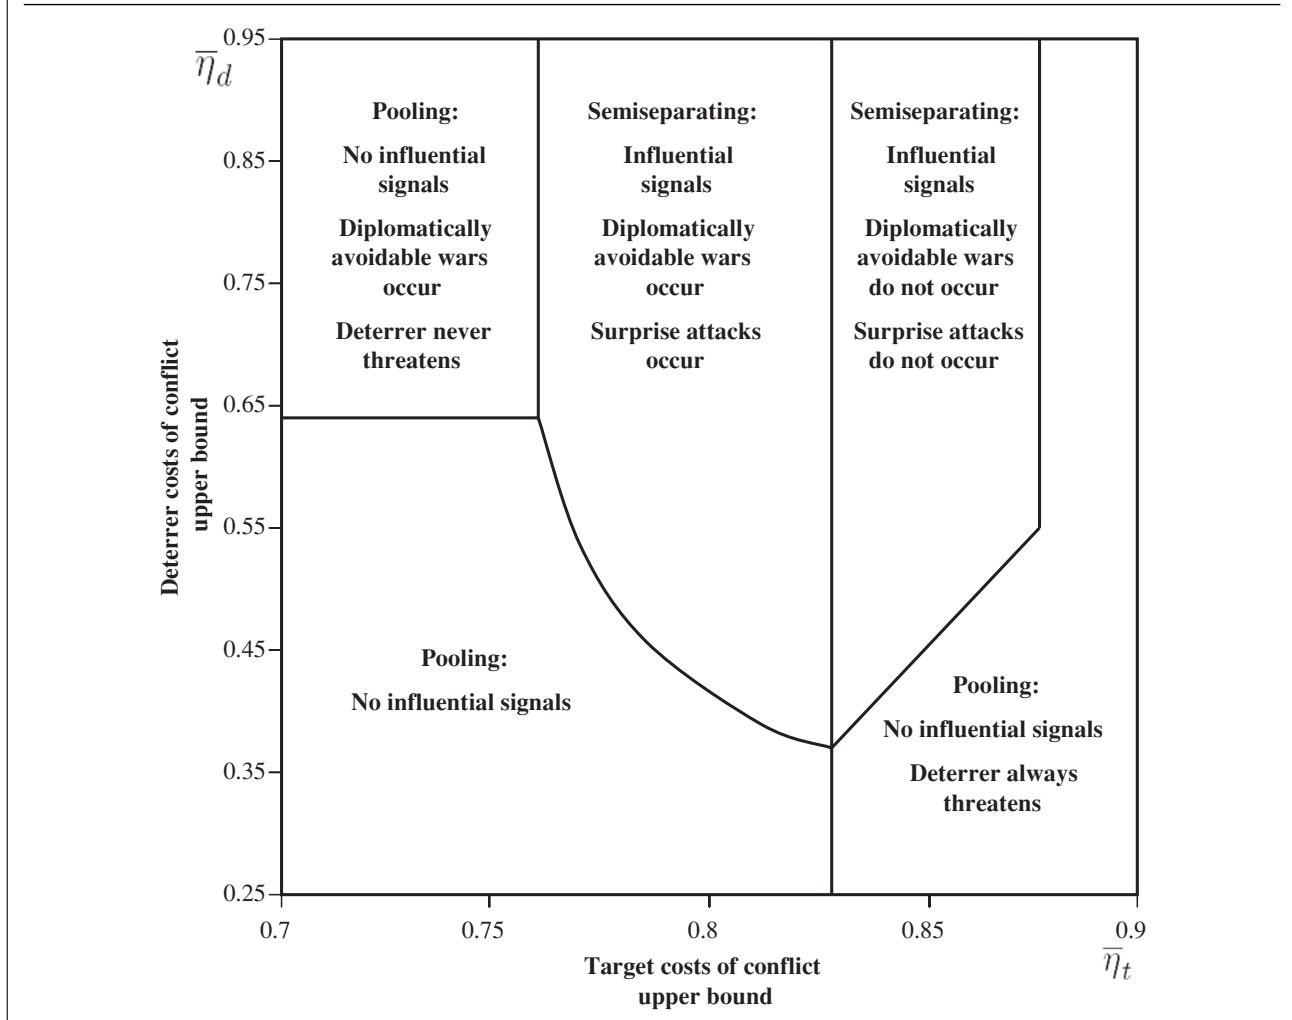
$\overline{\eta}_d$

0.95
0.85
0.75
0.65
0.55
0.45
0.35
0.25

Deterrer costs of conflict upper bound

Pooling:
No influential signals
Diplomatically avoidable wars occur
Deterrer never threatens

Semiseparating:
Influential signals
Diplomatically avoidable wars occur
Surprise attacks occur

Semiseparating:
Influential signals
Diplomatically avoidable wars do not occur
Surprise attacks do not occur

Pooling:
No influential signals

Pooling:
No influential signals
Deterrer always threatens

0.7
0.75
0.8
0.85
0.9

Target costs of conflict upper bound

$\overline{\eta}_t$